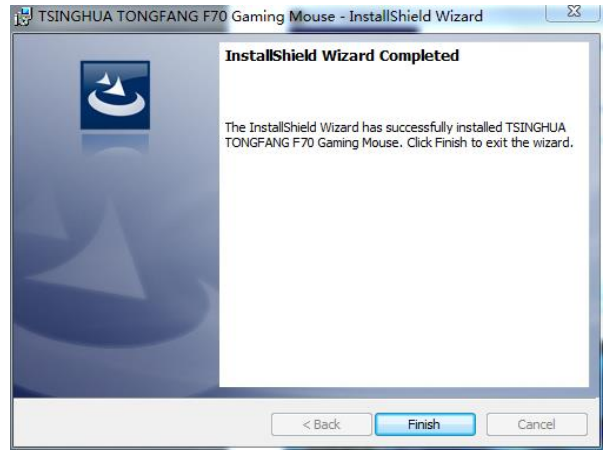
TSINGHUA TONGFANG F70 Gaming Mouse - InstallShield Wizard

InstallShield Wizard Completed

The InstallShield Wizard has successfully installed TSINGHUA TONGFANG F70 Gaming Mouse. Click Finish to exit the wizard.

< Back
Finish
Cancel